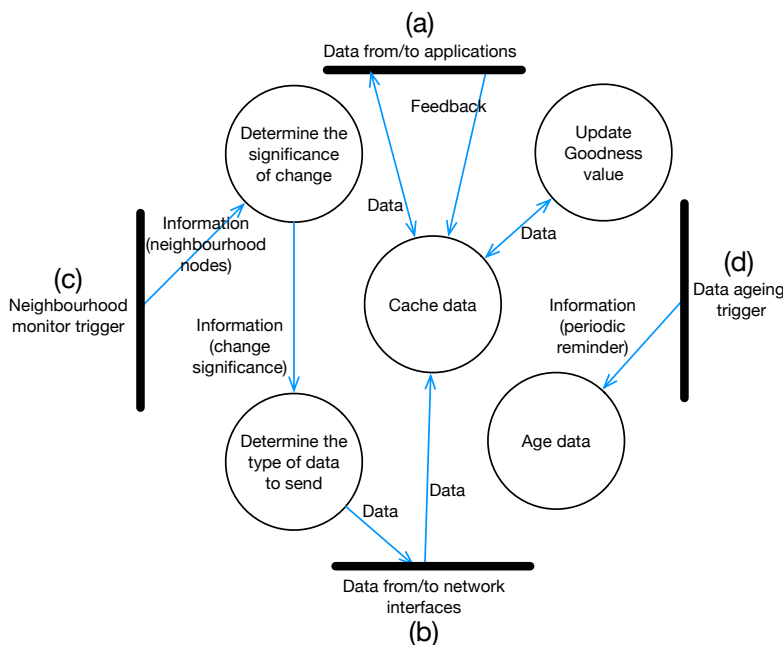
(a)
Data from/to applications

Feedback

Determine the significance of change

Update Goodness value

Data

Data

Information (neighbourhood nodes)

(c)
Neighbourhood monitor trigger

Cache data

(d)
Data ageing trigger

Information (periodic reminder)

Information (change significance)

Determine the type of data to send

Age data

Data

Data

Data from/to network interfaces
(b)